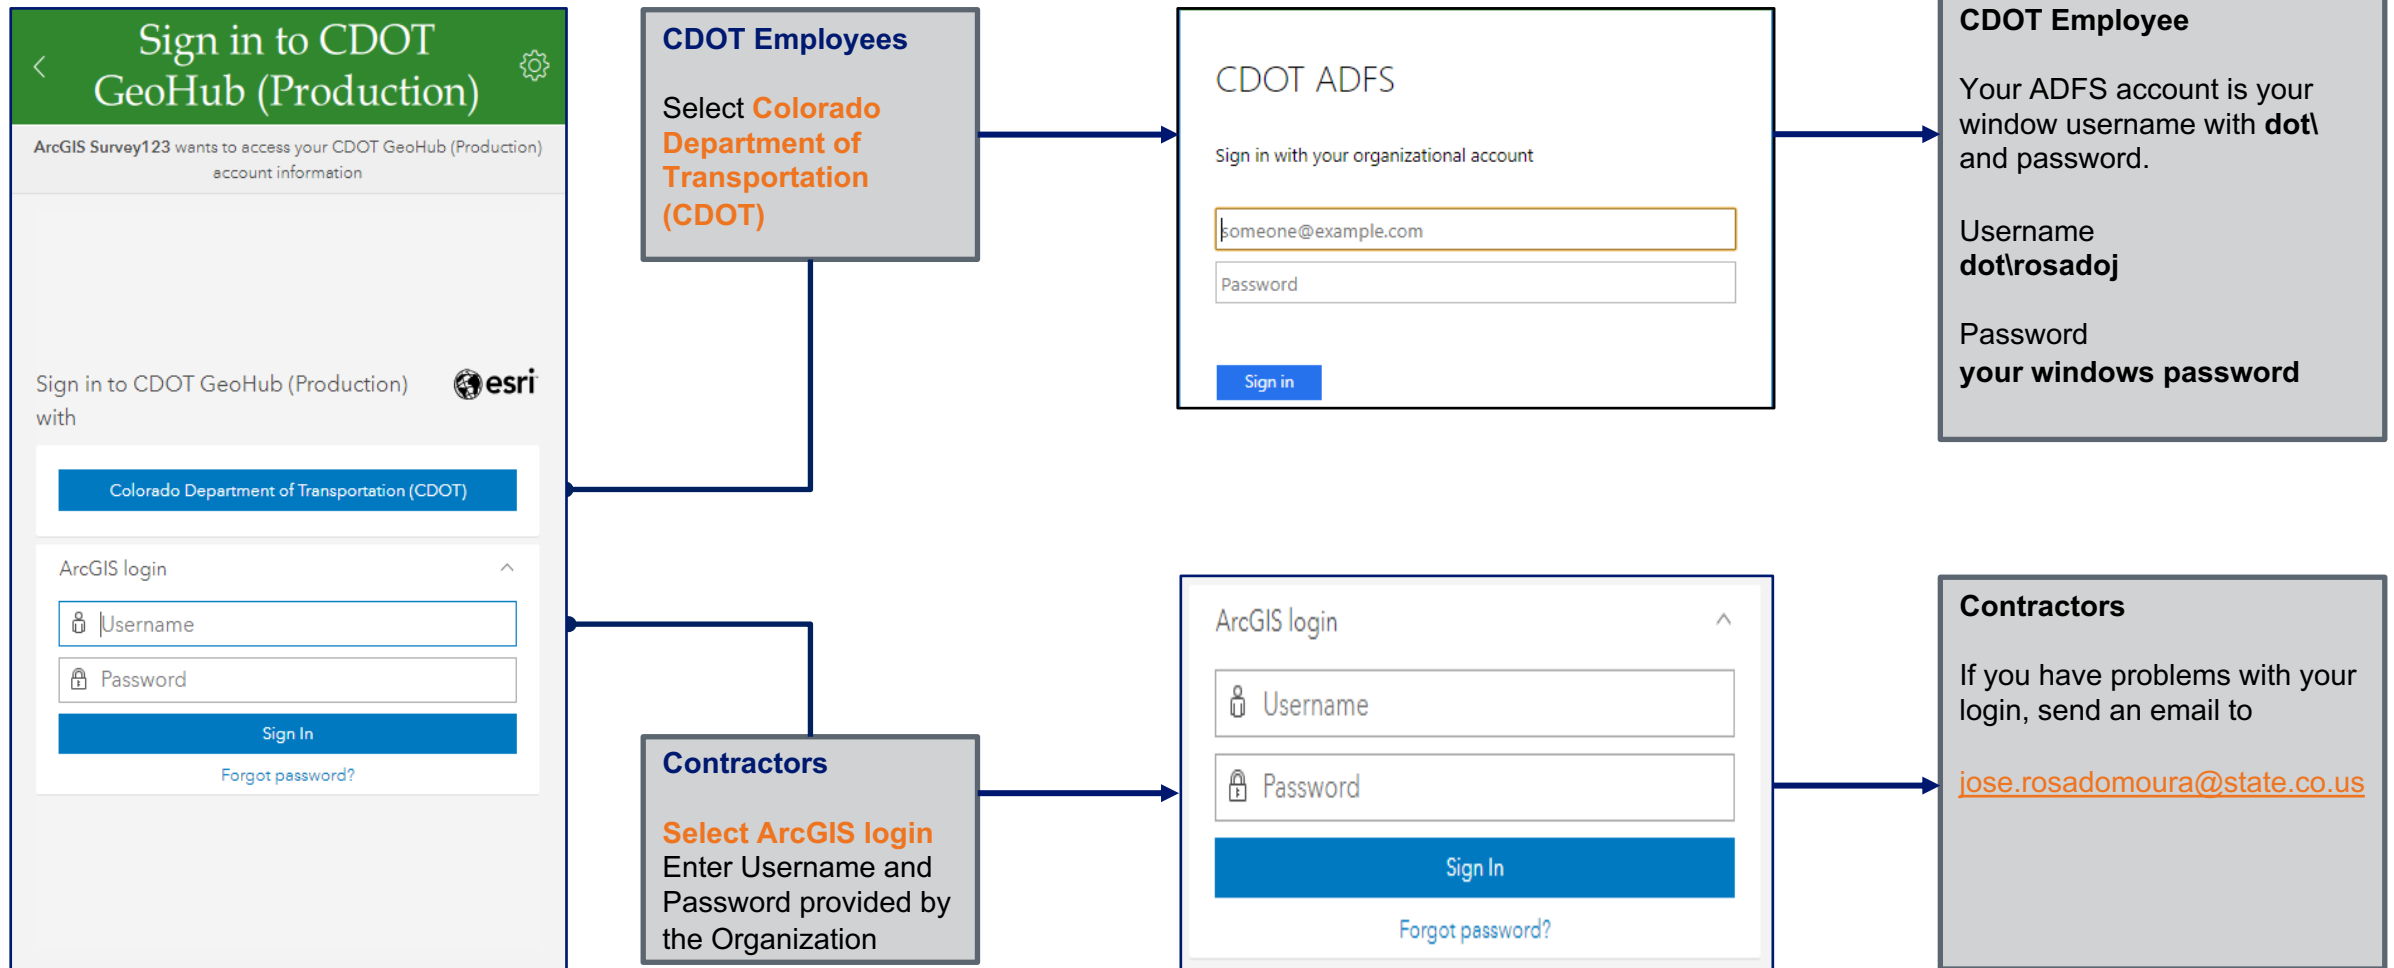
Sign in to CDOT GeoHub (Production)

ArcGIS Survey123 wants to access your CDOT GeoHub (Production) account information

Sign in to CDOT GeoHub (Production) with

esri

Colorado Department of Transportation (CDOT)

ArcGIS login

Username

Password

Sign In

Forgot password?

CDOT Employees

Select Colorado Department of Transportation (CDOT)

CDOT ADFS

Sign in with your organizational account

someone@example.com

Password

Sign in

CDOT Employee

Your ADFS account is your window username with **dot\** and password.

Username
**dot\rosadoj**

Password
**your windows password**

Contractors

Select ArcGIS login
Enter Username and Password provided by the Organization

ArcGIS login

Username

Password

Sign In

Forgot password?

Contractors

If you have problems with your login, send an email to

jose.rosadomoura@state.co.us